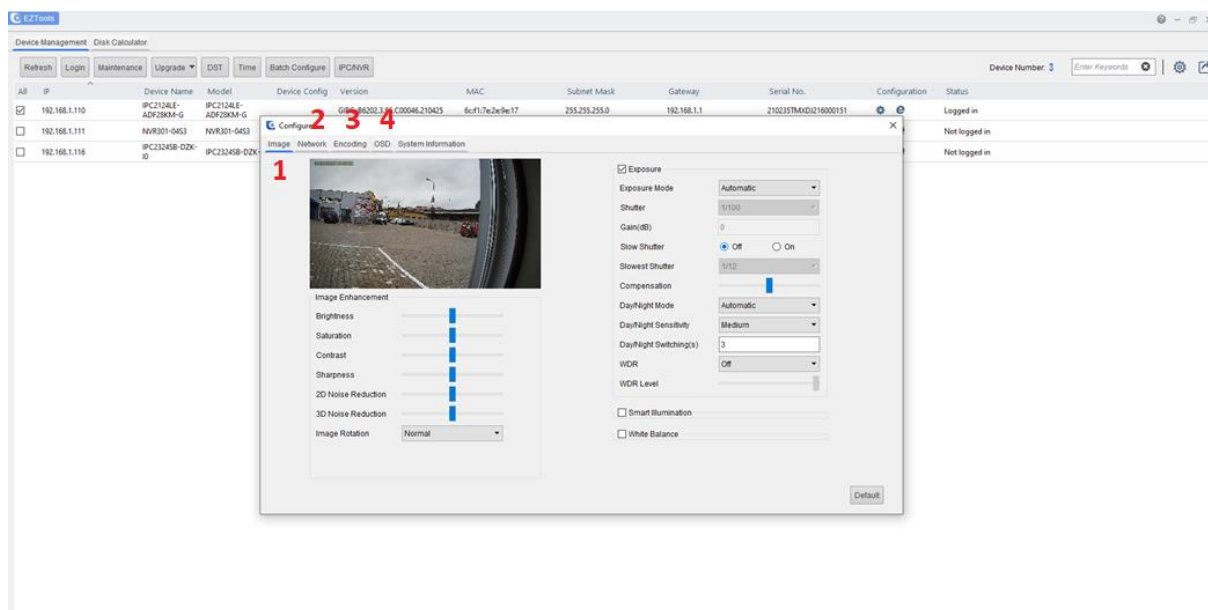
EZTools

Device Management Disk Calculator

Refresh Login Maintenance Upgrade DST Time Batch Configure IPC/NVR

Device Number: 3 Enter Keywords

| All | IP | Device Name | Model | Device Config | Version | MAC | Subnet Mask | Gateway | Serial No. | Configuration | Status |
|---|---|---|---|---|---|---|---|---|---|---|---|
| ☑ | 192.168.1.110 | IPC2124LE-ADF28KM-G | IPC2124LE-ADF28KM-G | | GIB5-B6202.3.86.C00046.210425 | 6c:f1:7e:2e:9e:17 | 255.255.255.0 | 192.168.1.1 | 210235TMXDJ216000151 | | Logged in |
| ☐ | 192.168.1.111 | NVR301-04S3 | NVR301-04S3 | | | | | | | | Not logged in |
| ☐ | 192.168.1.116 | IPC2324SB-DZK-I0 | IPC2324SB-DZK- | | | | | | | | Not logged in |

Configure

Image Network Encoding OSD System Information

1 2 3 4

Image Enhancement
Brightness
Saturation
Contrast
Sharpness
2D Noise Reduction
3D Noise Reduction
Image Rotation Normal

☑ Exposure
Exposure Mode Automatic
Shutter 1/100
Gain(dB) 0
Slow Shutter Off On
Slowest Shutter 1/12
Compensation
Day/Night Mode Automatic
Day/Night Sensitivity Medium
Day/Night Switching(s) 3
WDR Off
WDR Level

☐ Smart Illumination
☐ White Balance

Default